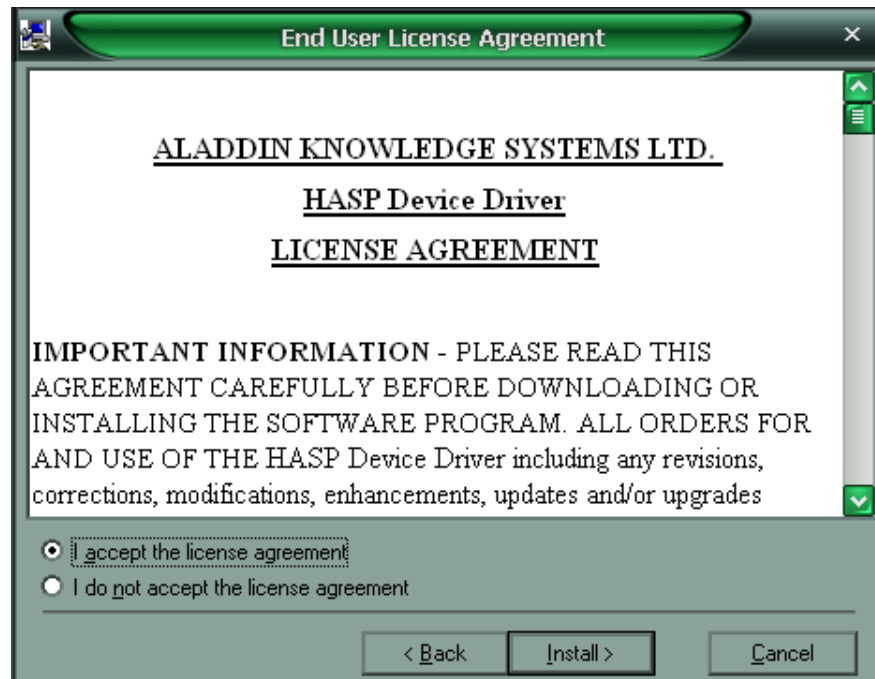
End User License Agreement

ALADDIN KNOWLEDGE SYSTEMS LTD.

HASP Device Driver

LICENSE AGREEMENT

IMPORTANT INFORMATION - PLEASE READ THIS AGREEMENT CAREFULLY BEFORE DOWNLOADING OR INSTALLING THE SOFTWARE PROGRAM. ALL ORDERS FOR AND USE OF THE HASP Device Driver including any revisions, corrections, modifications, enhancements, updates and/or upgrades

I accept the license agreement

I do not accept the license agreement

< Back

Install >

Cancel